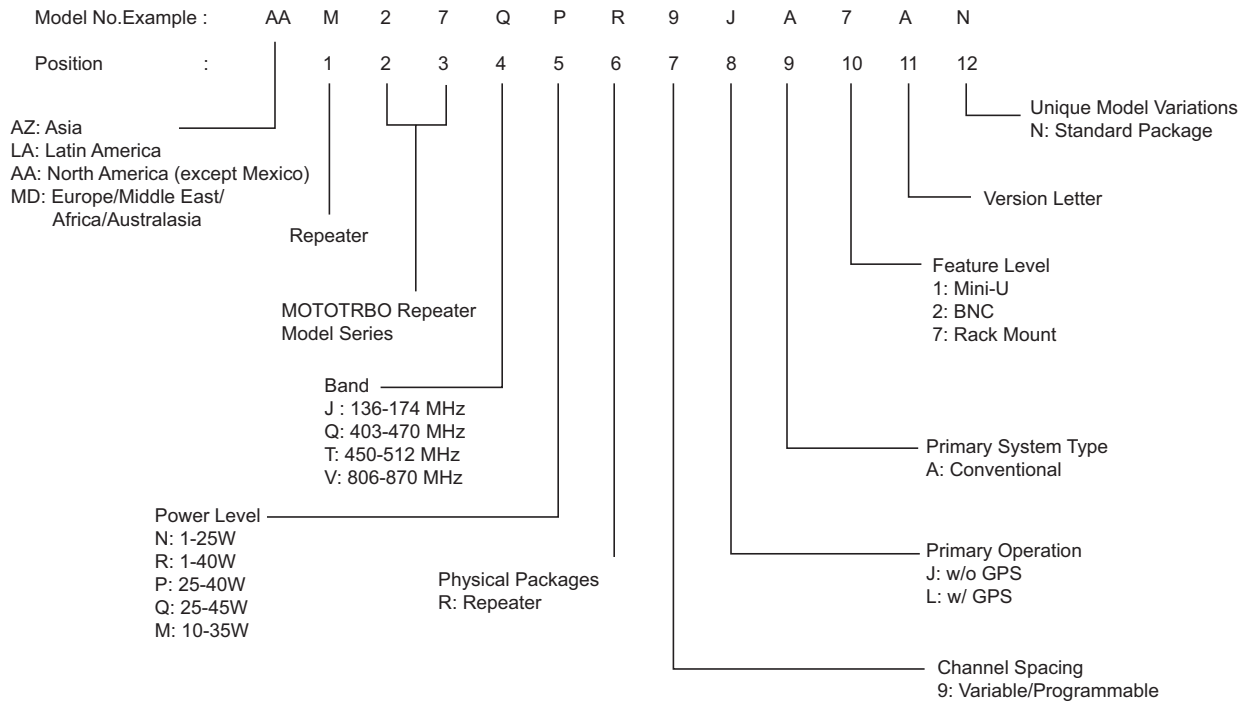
Model No.Example : AA M 2 7 Q P R 9 J A 7 A N

Position : 1 2 3 4 5 6 7 8 9 10 11 12

Unique Model Variations
N: Standard Package

AZ: Asia
LA: Latin America
AA: North America (except Mexico)
MD: Europe/Middle East/ Africa/Australasia

Version Letter

Repeater

Feature Level
1: Mini-U
2: BNC
7: Rack Mount

MOTOTRBO Repeater Model Series

Band
J : 136-174 MHz
Q: 403-470 MHz
T: 450-512 MHz
V: 806-870 MHz

Primary System Type
A: Conventional

Power Level
N: 1-25W
R: 1-40W
P: 25-40W
Q: 25-45W
M: 10-35W

Primary Operation
J: w/o GPS
L: w/ GPS

Physical Packages
R: Repeater

Channel Spacing
9: Variable/Programmable